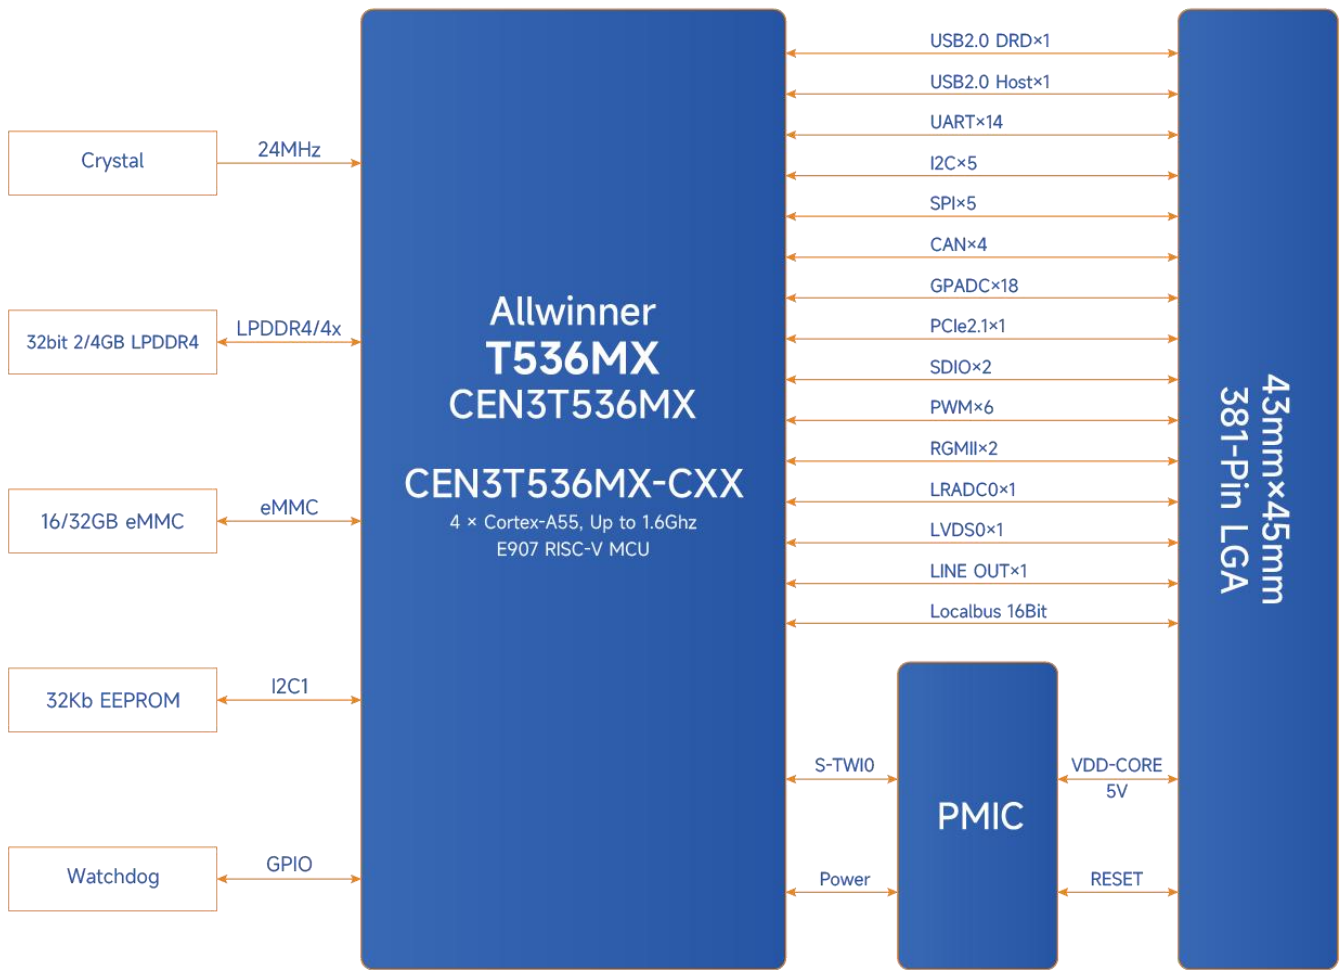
Crystal

24MHz

32bit 2/4GB LPDDR4

LPDDR4/4x

16/32GB eMMC

eMMC

32Kb EEPROM

I2C1

Watchdog

GPIO

Allwinner
T536MX
CEN3T536MX

CEN3T536MX-CXX
4 × Cortex-A55, Up to 1.6Ghz
E907 RISC-V MCU

USB2.0 DRD×1

USB2.0 Host×1

UART×14

I2C×5

SPI×5

CAN×4

GPADC×18

PCIe2.1×1

SDIO×2

PWM×6

RGMII×2

LRADC0×1

LVDS0×1

LINE OUT×1

Localbus 16Bit

S-TWI0

Power

PMIC

VDD-CORE
5V

RESET

43mm×45mm
381-Pin LGA